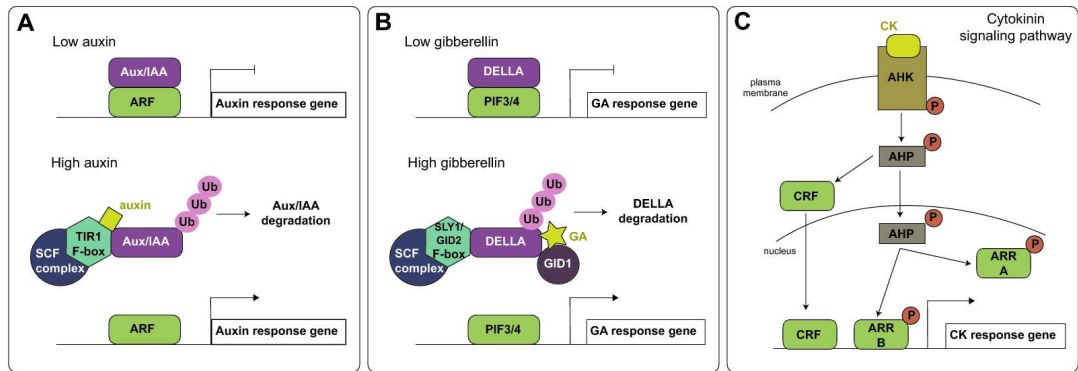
A

Low auxin

Aux/IAA

ARF

Auxin response gene

High auxin

auxin

Ub

Ub

Ub

Aux/IAA degradation

SCF complex

TIR1 F-box

Aux/IAA

ARF

Auxin response gene

B

Low gibberellin

DELLA

PIF3/4

GA response gene

High gibberellin

Ub

Ub

Ub

DELLA degradation

SCF complex

SLY1/ GID2 F-box

DELLA

GA

GID1

PIF3/4

GA response gene

C

CK

Cytokinin signaling pathway

plasma membrane

AHK

P

P

AHP

CRF

P

AHP

nucleus

P

ARR A

CRF

ARR B

P

CK response gene